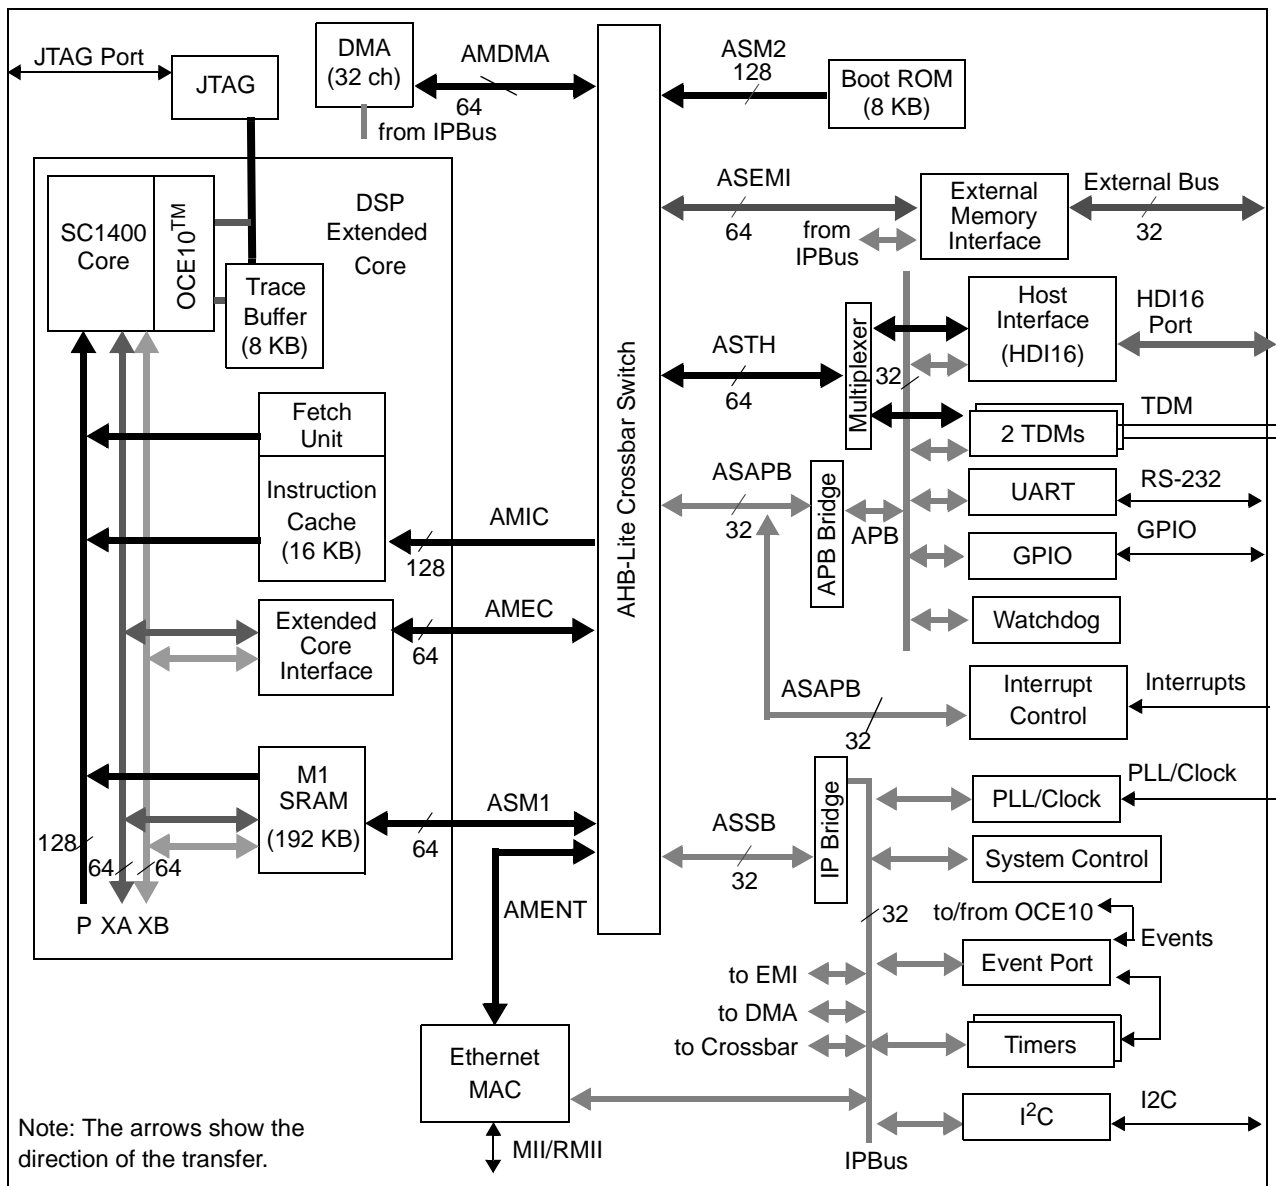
JTAG Port
JTAG
DMA (32 ch)
AMDMA
64
from IPBus
ASM2
128
Boot ROM (8 KB)
SC1400 Core
OCE10$^{TM}$
DSP Extended Core
Trace Buffer (8 KB)
ASEMI
64
from IPBus
External Memory Interface
External Bus
32
Host Interface (HDI16)
HDI16 Port
ASTH
64
Multiplexer
32
2 TDMs
TDM
Fetch Unit
Instruction Cache (16 KB)
AMIC
128
AHB-Lite Crossbar Switch
ASAPB
32
APB Bridge
APB
UART
RS-232
GPIO
GPIO
Watchdog
Extended Core Interface
AMEC
64
ASAPB
32
Interrupt Control
Interrupts
M1 SRAM (192 KB)
ASM1
64
ASSB
32
IP Bridge
PLL/Clock
PLL/Clock
System Control
128
64
64
P XA XB
AMENT
32
to/from OCE10
Events
Event Port
to EMI
to DMA
to Crossbar
Timers
Ethernet MAC
I$^2$C
I2C
Note: The arrows show the direction of the transfer.
MII/RMII
IPBus